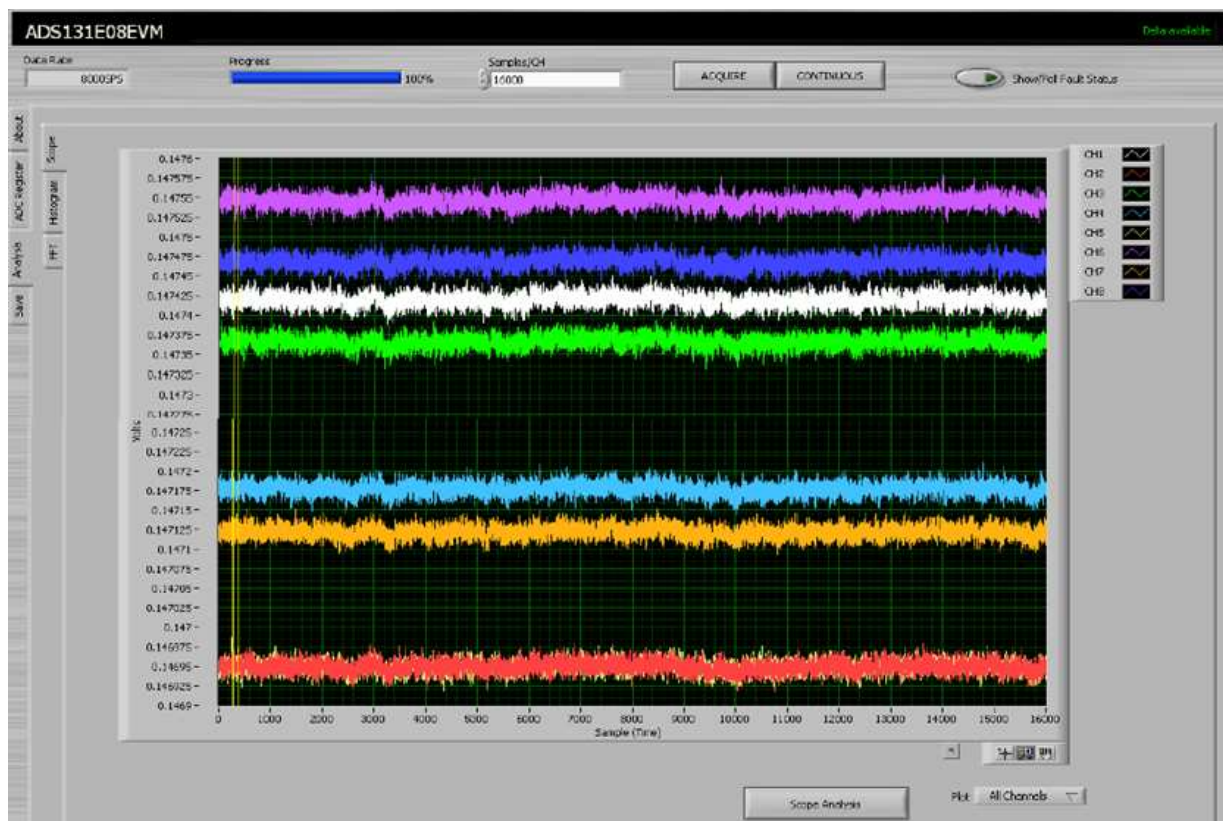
ADS131E08EVM

Data available

Data Rate
8000SPS

Progress
100%

Samples/CH
16000

ACQUIRE

CONTINUOUS

Show/Poll Fault Status

About

ADC Register

Analysis

Save

Scope

Histogram

FFT

0.1476
0.147575
0.14755
0.147525
0.1475
0.147475
0.14745
0.147425
0.1474
0.147375
0.14735
0.147325
0.1473
0.147275
0.14725
0.147225
0.1472
0.147175
0.14715
0.147125
0.1471
0.147075
0.14705
0.147025
0.147
0.146975
0.14695
0.146925
0.1469

Volts

0
1000
2000
3000
4000
5000
6000
7000
8000
9000
10000
11000
12000
13000
14000
15000
16000

Sample (Time)

CH1
CH2
CH3
CH4
CH5
CH6
CH7
CH8

Scope Analysis

Plot
All Channels